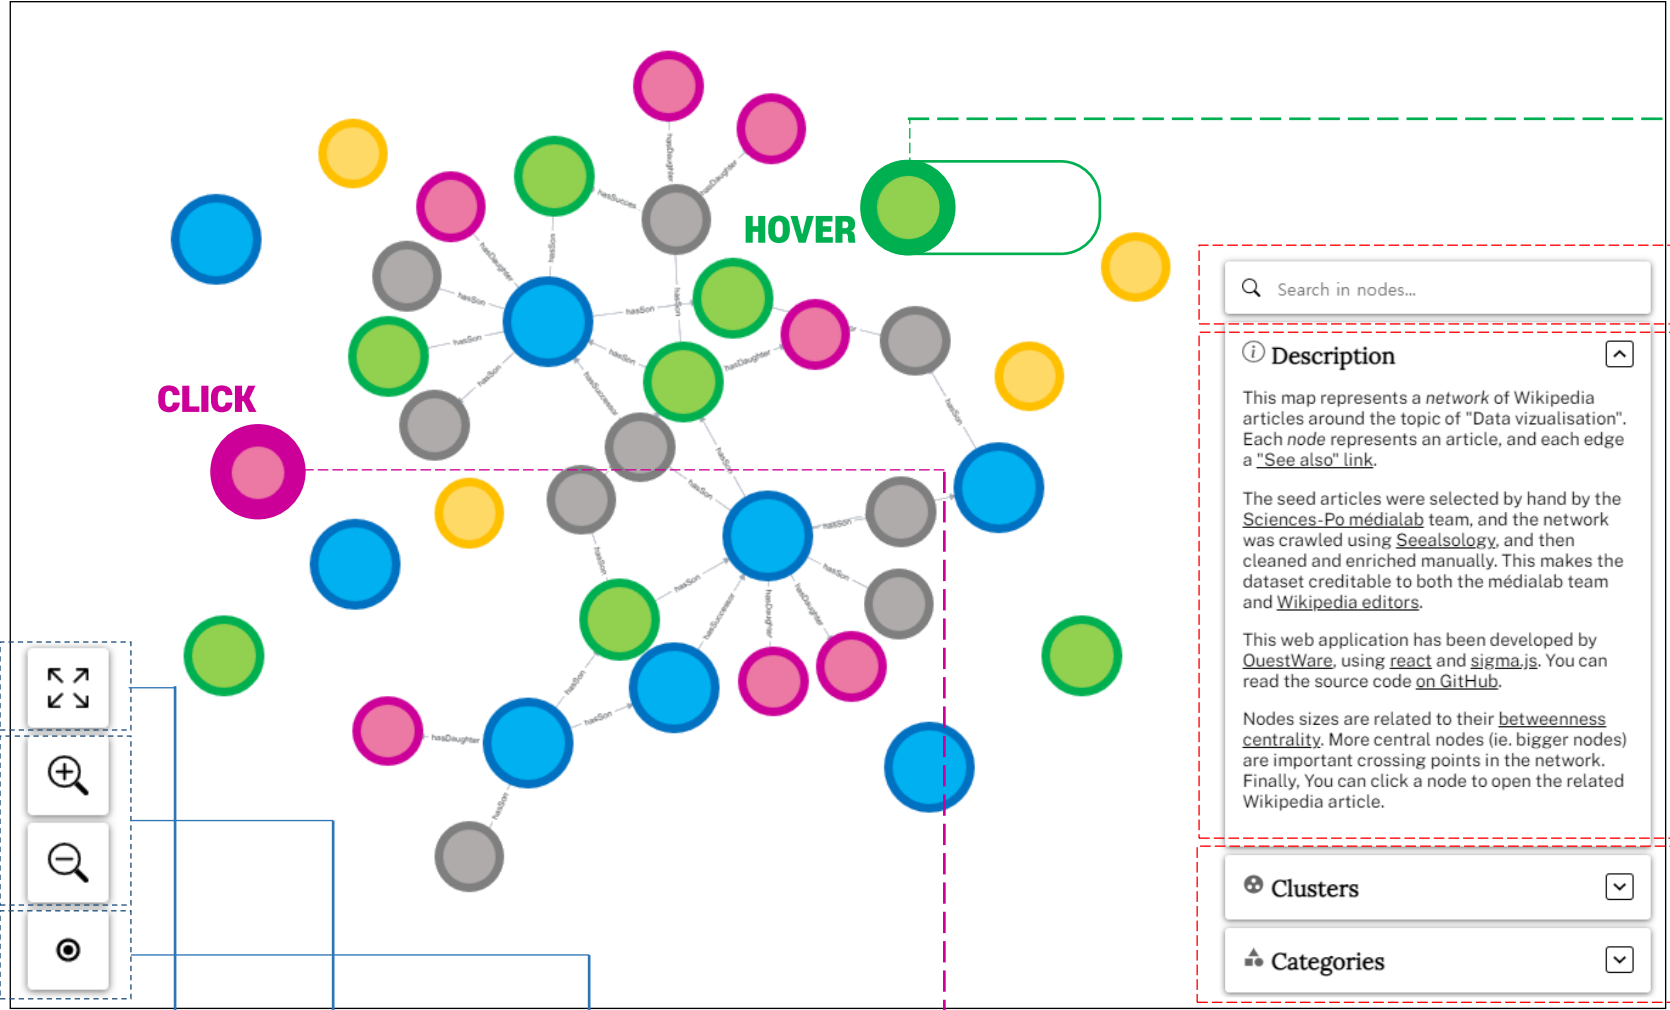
HOVER

CLICK

hasSuccessor
hasDaughter
hasDaughter
hasSon
hasDaughter
hasSon
hasSon
hasSon
hasSon
hasSon
hasSon
hasSuccessor
hasDaughter
hasSon
hasSon
hasSon
hasSon
hasSon
hasSon
hasDaughter
hasDaughter
hasSuccessor
hasSon
hasSon
hasDaughter
hasSon
hasSon

Search in nodes...

Description

This map represents a *network* of Wikipedia articles around the topic of "Data vizualisation". Each *node* represents an article, and each edge a "See also" link.

The seed articles were selected by hand by the Sciences-Po médialab team, and the network was crawled using Seealsology, and then cleaned and enriched manually. This makes the dataset creditable to both the médialab team and Wikipedia editors.

This web application has been developed by OuestWare, using react and sigma.js. You can read the source code on GitHub.

Nodes sizes are related to their betweenness centrality. More central nodes (ie. bigger nodes) are important crossing points in the network. Finally, You can click a node to open the related Wikipedia article.

Clusters

Categories